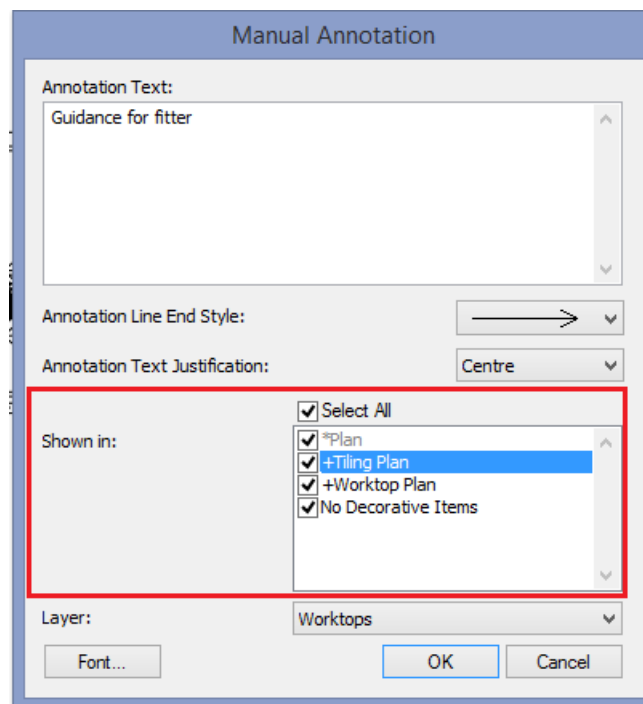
Manual Annotation

Annotation Text:

Guidance for fitter

Annotation Line End Style:

Annotation Text Justification:

Centre

Select All

Shown in:

*Plan

+Tiling Plan

+Worktop Plan

No Decorative Items

Layer:

Worktops

Font...

OK

Cancel